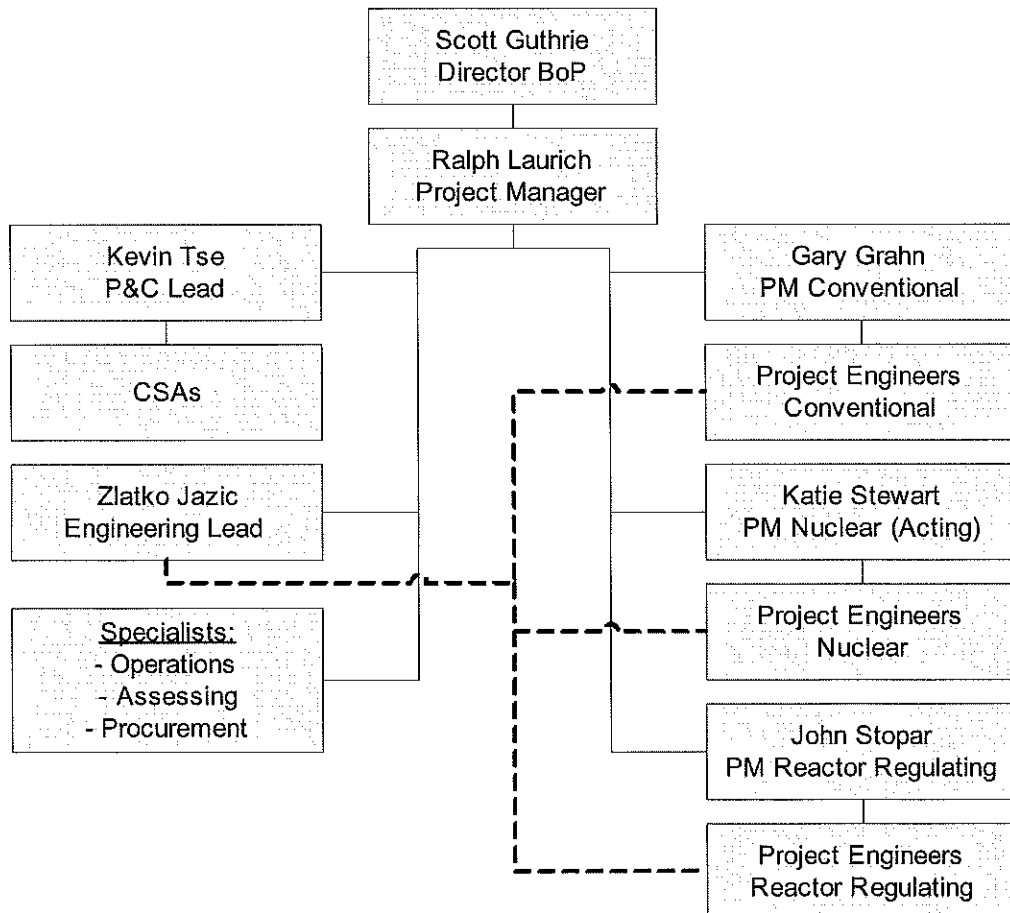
Scott Guthrie
Director BoP

Ralph Laurich
Project Manager

Kevin Tse
P&C Lead

CSAs

Zlatko Jazic
Engineering Lead

Specialists:
- Operations
- Assessing
- Procurement

Gary Grahn
PM Conventional

Project Engineers
Conventional

Katie Stewart
PM Nuclear (Acting)

Project Engineers
Nuclear

John Stopar
PM Reactor Regulating

Project Engineers
Reactor Regulating